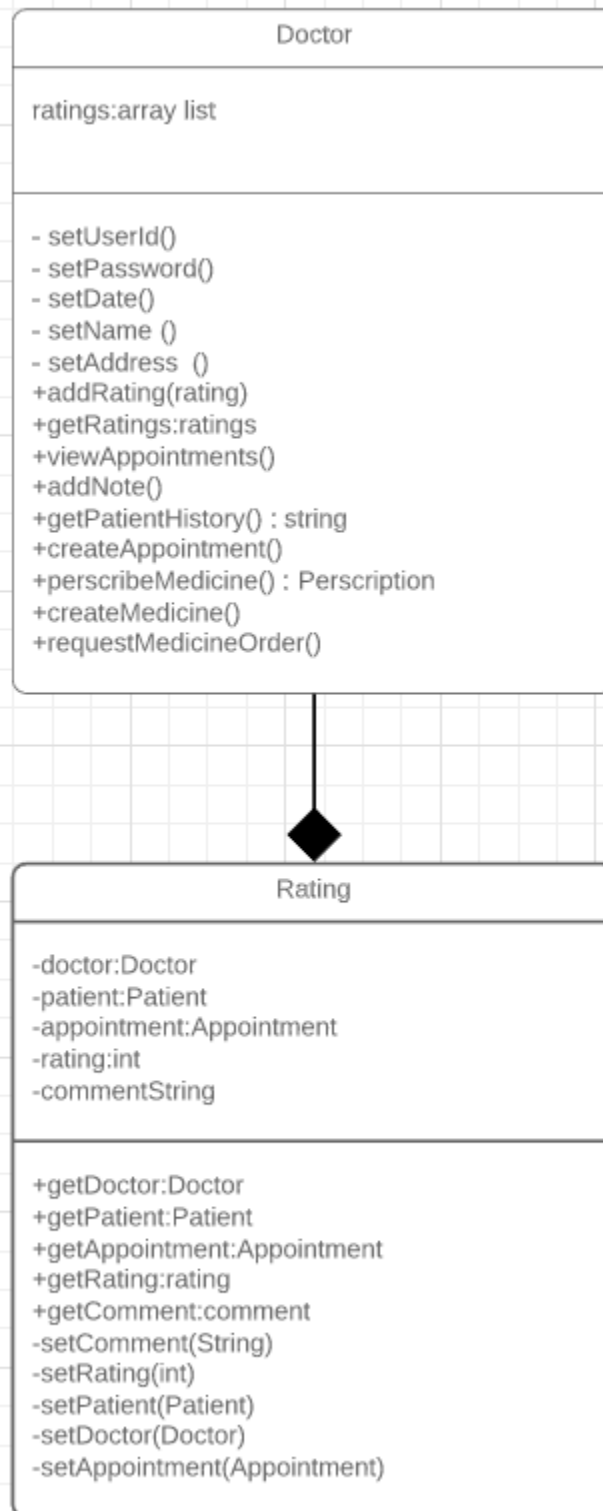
Doctor

ratings:array list

- setUserId()
- setPassword()
- setDate()
- setName ()
- setAddress ()
+addRating(rating)
+getRatings:ratings
+viewAppointments()
+addNote()
+getPatientHistory() : string
+createAppointment()
+perscribeMedicine() : Perscription
+createMedicine()
+requestMedicineOrder()

Rating

-doctor:Doctor
-patient:Patient
-appointment:Appointment
-rating:int
-commentString

+getDoctor:Doctor
+getPatient:Patient
+getAppointment:Appointment
+getRating:rating
+getComment:comment
-setComment(String)
-setRating(int)
-setPatient(Patient)
-setDoctor(Doctor)
-setAppointment(Appointment)